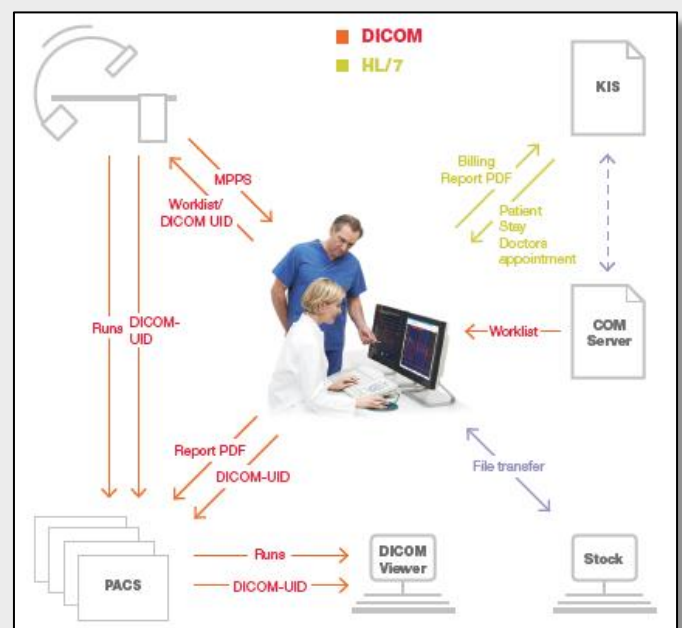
DICOM
HL/7

KIS

MPPS

Worklist/
DICOM UID

Billing
Report PDF

Patient
Stay
Doctors
appointment

Runs

DICOM-UID

Worklist

COM
Server

Report PDF

DICOM-UID

File transfer

PACS

Runs

DICOM-UID

DICOM
Viewer

Stock